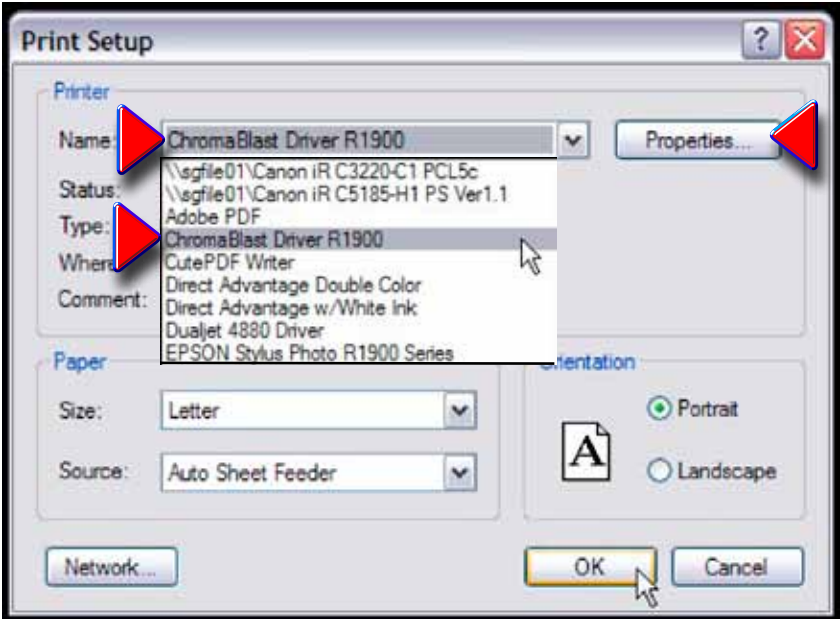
Print Setup

?

Printer

Name: ChromaBlast Driver R1900

Properties...

Status:

Type:

Where

Comment:

\\sgfile01\Canon iR C3220-C1 PCL5c
\\sgfile01\Canon iR C5185-H1 PS Ver1.1
Adobe PDF
ChromaBlast Driver R1900
CutePDF Writer
Direct Advantage Double Color
Direct Advantage w/White Ink
Dualjet 4880 Driver
EPSON Stylus Photo R1900 Series

Paper

Size: Letter

Source: Auto Sheet Feeder

rientation

A

Portrait

Landscape

Network...

OK

Cancel